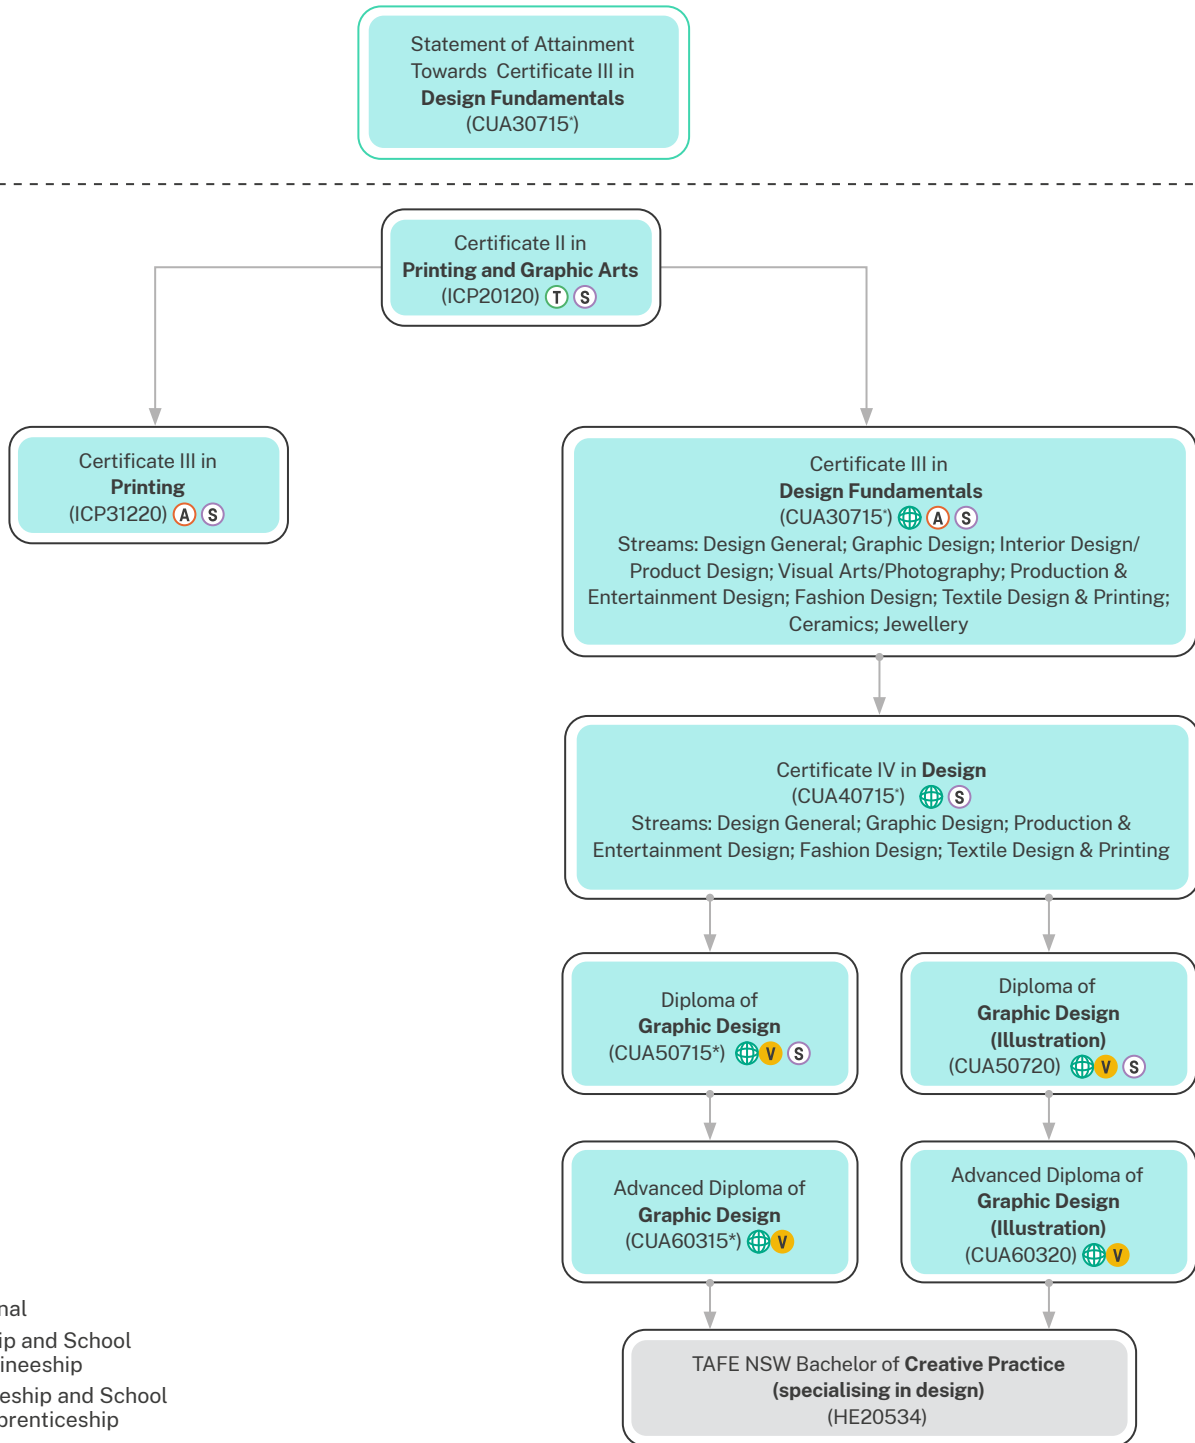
Statement of Attainment Towards Certificate III in **Design Fundamentals** (CUA30715*)

Certificate II in **Printing and Graphic Arts** (ICP20120) T S

Certificate III in **Printing** (ICP31220) A S

Certificate III in **Design Fundamentals** (CUA30715*) A S
Streams: Design General; Graphic Design; Interior Design/ Product Design; Visual Arts/Photography; Production & Entertainment Design; Fashion Design; Textile Design & Printing; Ceramics; Jewellery

Certificate IV in **Design** (CUA40715*) S
Streams: Design General; Graphic Design; Production & Entertainment Design; Fashion Design; Textile Design & Printing

Diploma of **Graphic Design** (CUA50715*) V S

Diploma of **Graphic Design (Illustration)** (CUA50720) V S

Advanced Diploma of **Graphic Design** (CUA60315*) V

Advanced Diploma of **Graphic Design (Illustration)** (CUA60320) V

TAFE NSW Bachelor of **Creative Practice (specialising in design)** (HE20534)

nal
ip and School ineeship
eship and School prenticeship